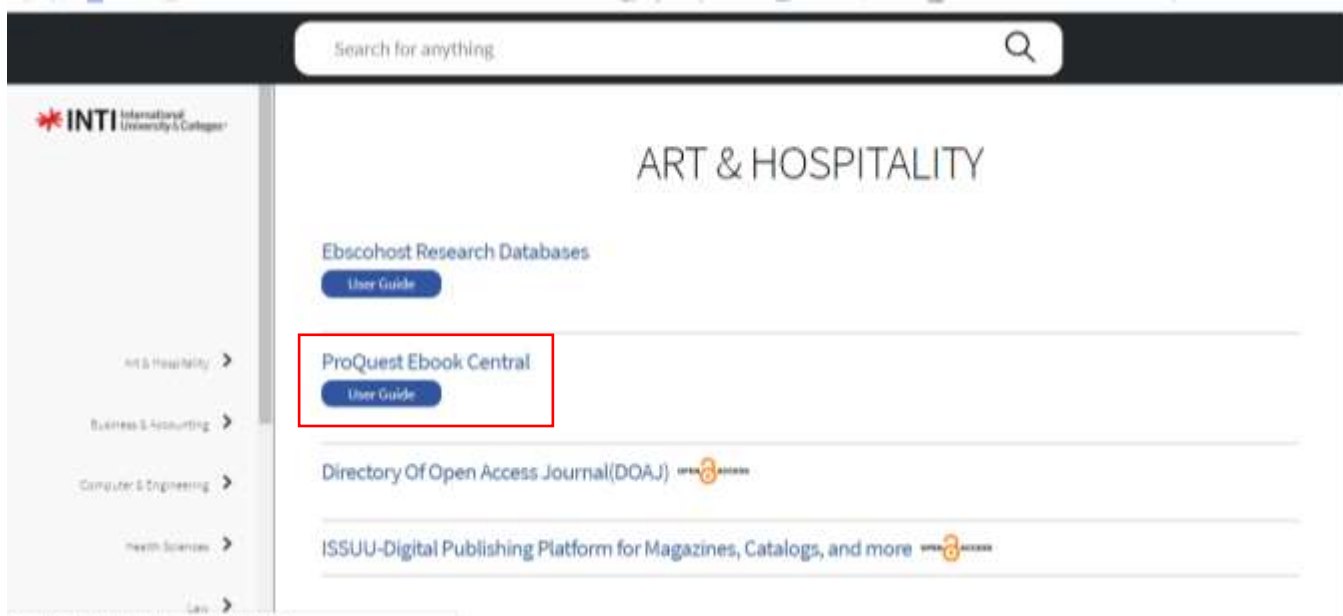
Search for anything

INTI International University & Colleges

Art & Hospitality >

Business & Accounting >

Computer & Engineering >

Health Sciences >

Law >

ART & HOSPITALITY

Ebscohost Research Databases

User Guide

ProQuest Ebook Central

User Guide

Directory Of Open Access Journal(DOAJ) OPEN ACCESS

ISSUU-Digital Publishing Platform for Magazines, Catalogs, and more OPEN ACCESS